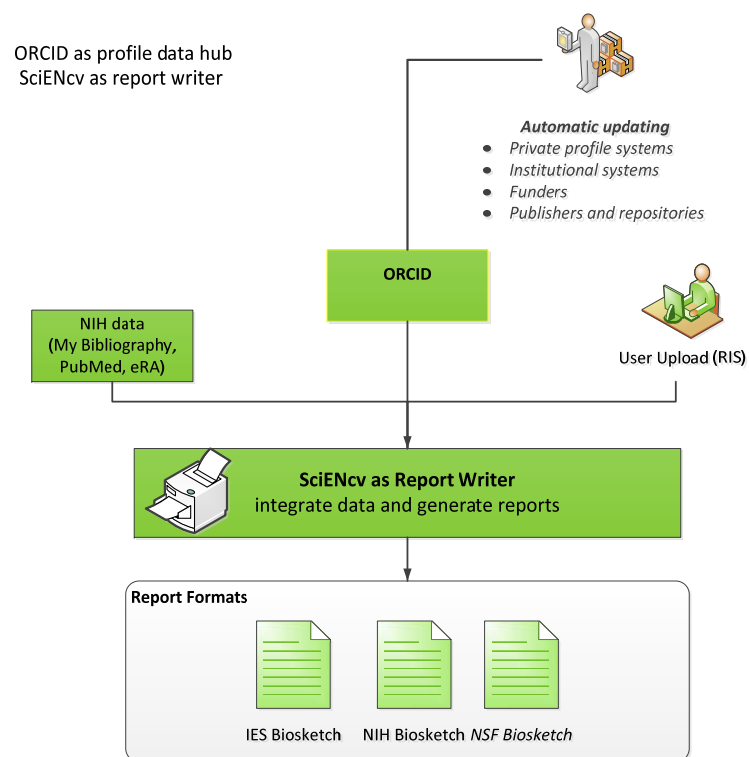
ORCID as profile data hub
SciENcv as report writer

Automatic updating
- Private profile systems
- Institutional systems
- Funders
- Publishers and repositories

ORCID

NIH data (My Bibliography, PubMed, eRA)

User Upload (RIS)

SciENcv as Report Writer
integrate data and generate reports

Report Formats

IES Biosketch NIH Biosketch NSF Biosketch